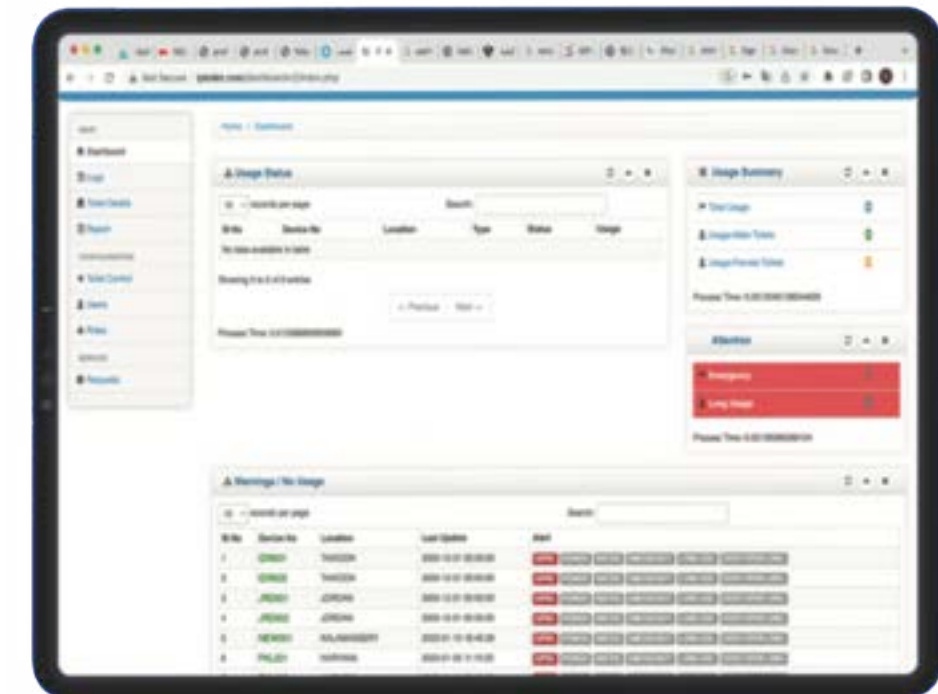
Home / Dashboard

Dashboard

Usage Status

records per page

Search:

Sl No. | Device No | Location | Type | Status | Usage

No data available in table

Showing 0 to 0 of 0 entries

« Previous Next »

Usage Summary

Total Usage

Attention

Emergency

Warnings / No Usage

records per page

Search:

| Sl No. | Device No | Location | Last Update | Alert |
|---|---|---|---|---|
| 1 | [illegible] | THAISON | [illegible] | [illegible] |
| 2 | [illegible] | THAISON | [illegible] | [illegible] |
| 3 | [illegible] | JORDAN | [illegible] | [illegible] |
| 4 | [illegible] | JORDAN | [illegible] | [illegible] |
| 5 | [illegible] | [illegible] | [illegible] | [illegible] |
| 6 | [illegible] | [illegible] | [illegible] | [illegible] |